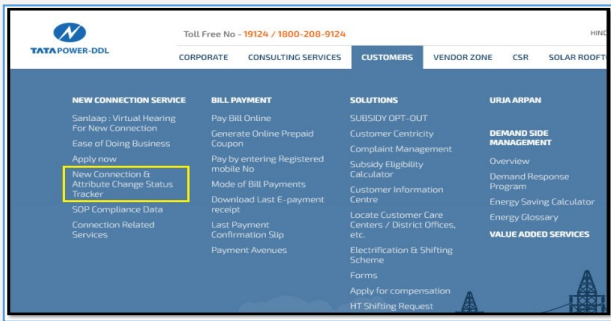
TATA POWER-DDL

Toll Free No - 19124 / 1800-208-9124

HIND

CORPORATE CONSULTING SERVICES CUSTOMERS VENDOR ZONE CSR SOLAR ROOFT

NEW CONNECTION SERVICE

Sanlaap : Virtual Hearing For New Connection

Ease of Doing Business

Apply now

New Connection & Attribute Change Status Tracker

SOP Compliance Data

Connection Related Services

BILL PAYMENT

Pay Bill Online

Generate Online Prepaid Coupon

Pay by entering Registered mobile No

Mode of Bill Payments

Download Last E-payment receipt

Last Payment Confirmation Slip

Payment Avenues

SOLUTIONS

SUBSIDY OPT-OUT

Customer Centricity

Complaint Management

Subsidy Eligibility Calculator

Customer Information Centre

Locate Customer Care Centers / District Offices, etc.

Electrification & Shifting Scheme

Forms

Apply for compensation

HT Shifting Request

URJA ARPAN

DEMAND SIDE MANAGEMENT

Overview

Demand Response Program

Energy Saving Calculator

Energy Glossary

VALUE ADDED SERVICES